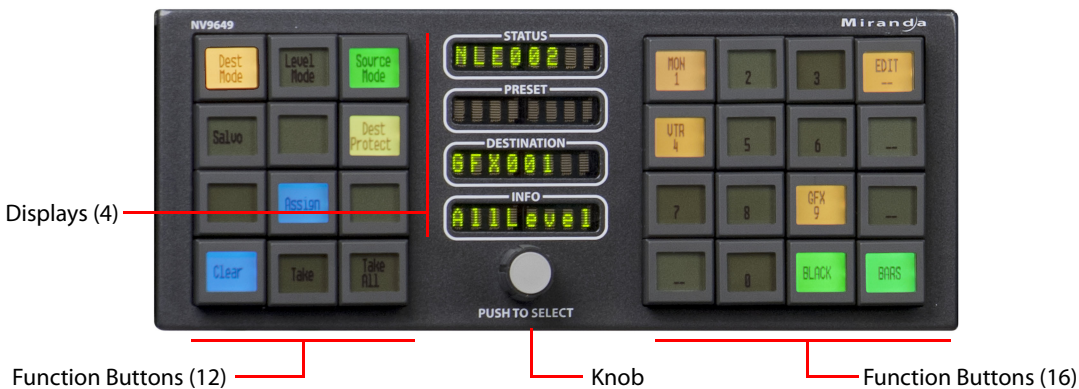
NV9649

Miranda

Dest Mode

Level Mode

Source Mode

Salvo

Dest Protect

Assign

Clear

Take

Take All

STATUS

NLE002

PRESET

DESTINATION

GFX001

INFO

AllLevel

PUSH TO SELECT

MON 1

2

3

EDIT --

VTR 4

5

6

--

7

8

GFX 9

--

--

0

BLACK

BARS

Displays (4)

Function Buttons (12)

Knob

Function Buttons (16)